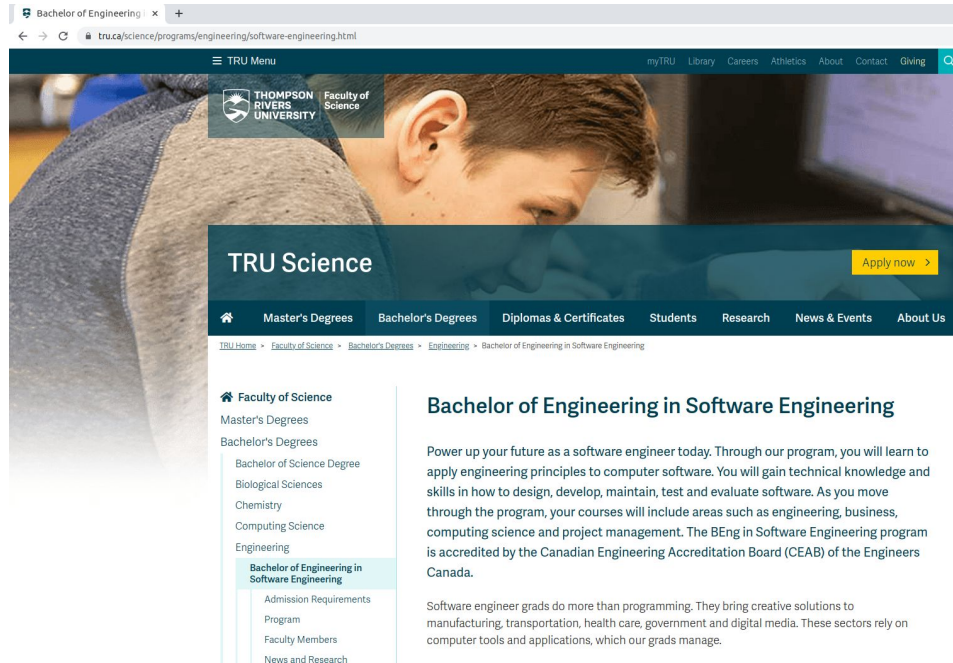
Bachelor of Engineering | ×  +

tru.ca/science/programs/engineering/software-engineering.html

≡ TRU Menu

myTRU Library Careers Athletics About Contact Giving

THOMPSON RIVERS UNIVERSITY | Faculty of Science

TRU Science

Apply now >

Master's Degrees  Bachelor's Degrees  Diplomas & Certificates  Students  Research  News & Events  About Us

TRU Home > Faculty of Science > Bachelor's Degrees > Engineering > Bachelor of Engineering in Software Engineering

Faculty of Science
Master's Degrees
Bachelor's Degrees
Bachelor of Science Degree
Biological Sciences
Chemistry
Computing Science
Engineering
Bachelor of Engineering in Software Engineering
Admission Requirements
Program
Faculty Members
News and Research

Bachelor of Engineering in Software Engineering

Power up your future as a software engineer today. Through our program, you will learn to apply engineering principles to computer software. You will gain technical knowledge and skills in how to design, develop, maintain, test and evaluate software. As you move through the program, your courses will include areas such as engineering, business, computing science and project management. The BEng in Software Engineering program is accredited by the Canadian Engineering Accreditation Board (CEAB) of the Engineers Canada.

Software engineer grads do more than programming. They bring creative solutions to manufacturing, transportation, health care, government and digital media. These sectors rely on computer tools and applications, which our grads manage.